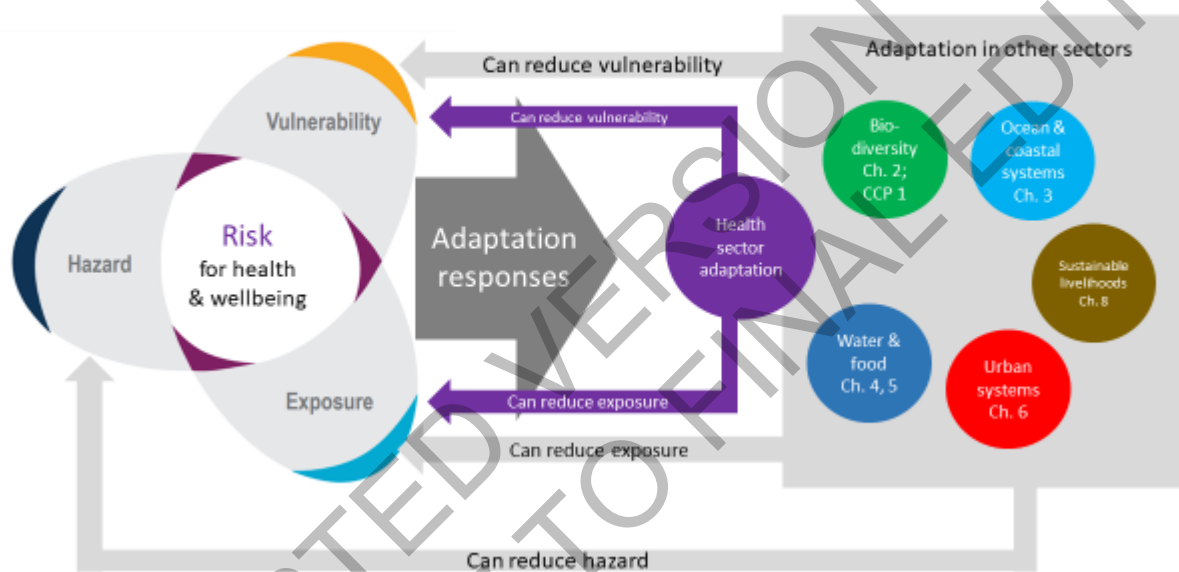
Adaptation in other sectors

Can reduce vulnerability

Vulnerability

Can reduce vulnerability

Bio-diversity Ch. 2; CCP 1

Ocean & coastal systems Ch. 3

Risk for health & wellbeing

Hazard

Adaptation responses

Health sector adaptation

Sustainable livelihoods Ch. 8

Water & food Ch. 4, 5

Urban systems Ch. 6

Exposure

Can reduce exposure

Can reduce exposure

Can reduce hazard

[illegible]TED VERSION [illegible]
TO FINAL EDI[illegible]